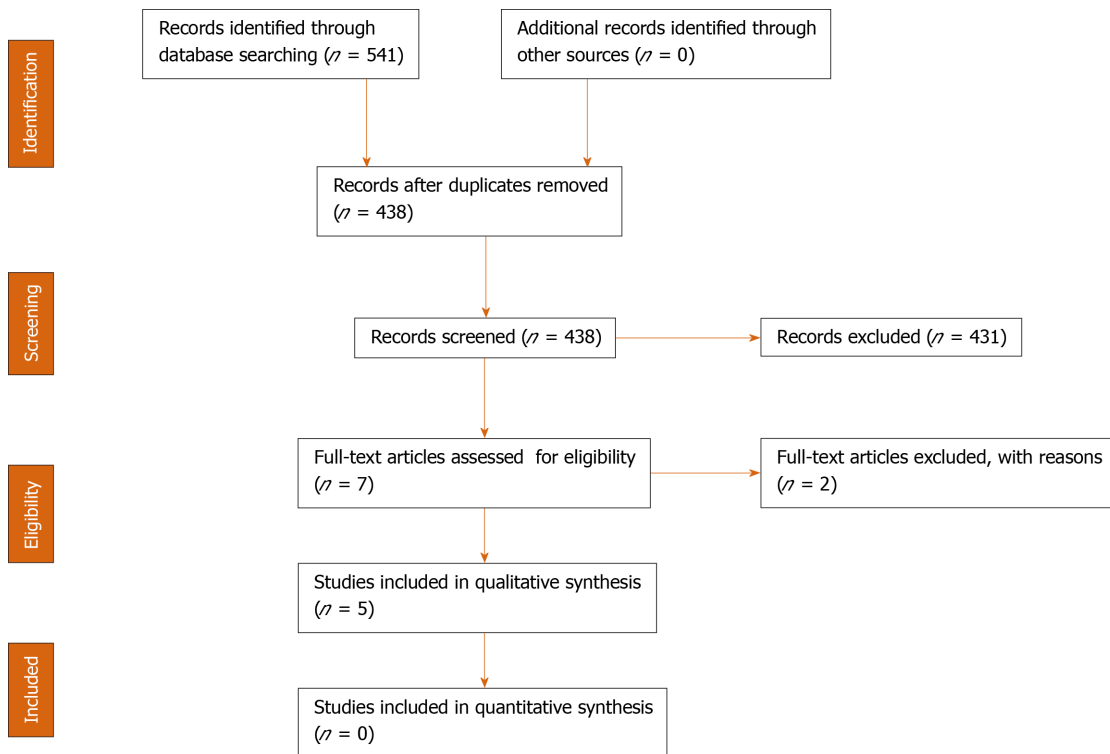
Identification

Records identified through database searching ($n$ = 541)

Additional records identified through other sources ($n$ = 0)

Records after duplicates removed ($n$ = 438)

Screening

Records screened ($n$ = 438)

Records excluded ($n$ = 431)

Eligibility

Full-text articles assessed for eligibility ($n$ = 7)

Full-text articles excluded, with reasons ($n$ = 2)

Studies included in qualitative synthesis ($n$ = 5)

Included

Studies included in quantitative synthesis ($n$ = 0)